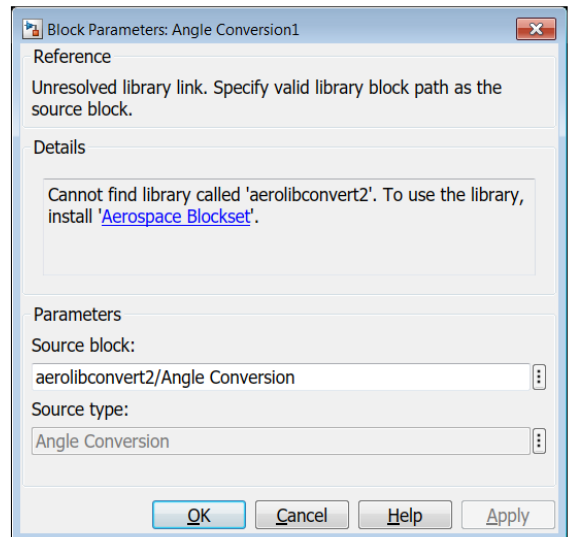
Block Parameters: Angle Conversion1

Reference

Unresolved library link. Specify valid library block path as the source block.

Details

Cannot find library called 'aerolibconvert2'. To use the library, install 'Aerospace Blockset'.

Parameters

Source block:

aerolibconvert2/Angle Conversion

Source type:

Angle Conversion

OK Cancel Help Apply